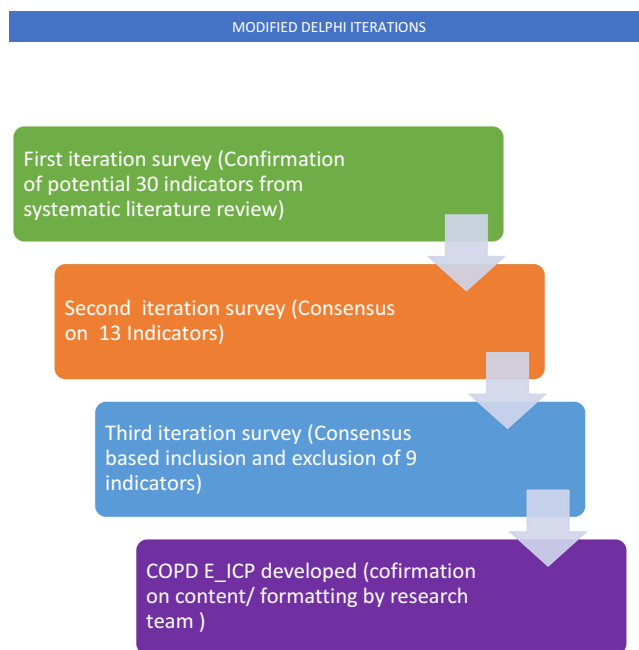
MODIFIED DELPHI ITERATIONS

First iteration survey (Confirmation of potential 30 indicators from systematic literature review)

Second iteration survey (Consensus on 13 Indicators)

Third iteration survey (Consensus based inclusion and exclusion of 9 indicators)

COPD E_ICP developed (cofirmation on content/ formatting by research team )